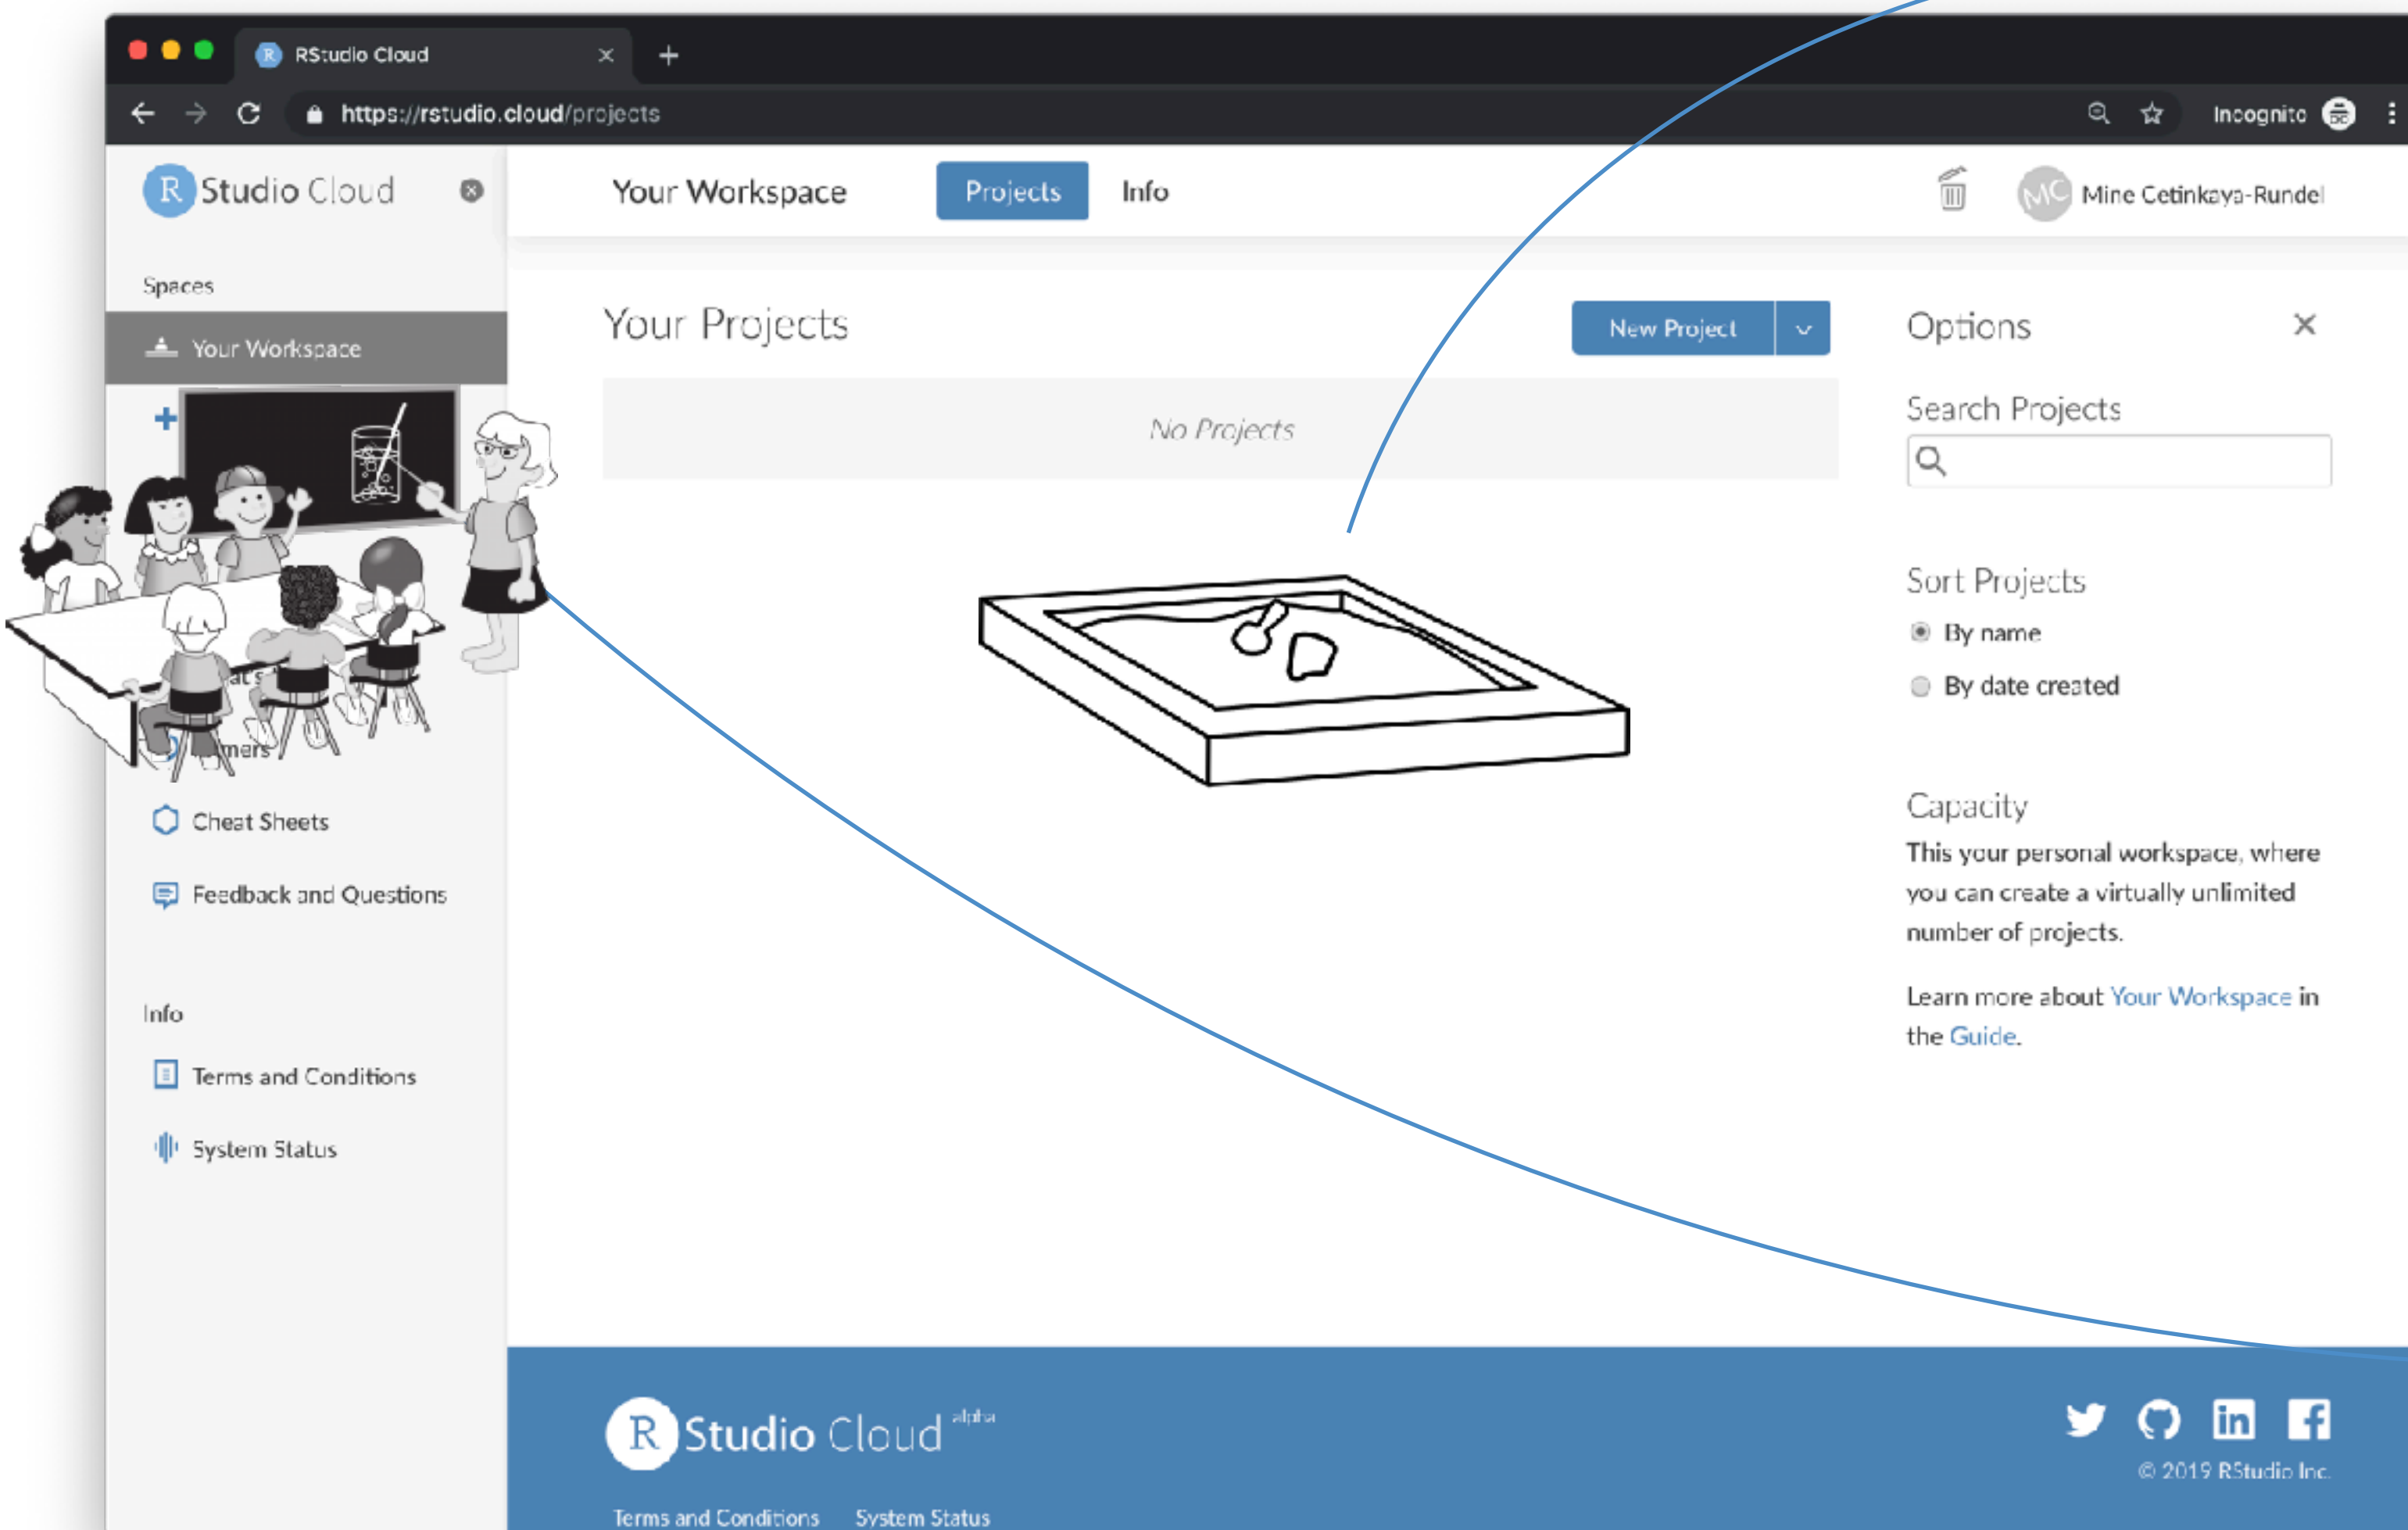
RStudio Cloud

https://rstudio.cloud/projects

Incognito

RStudio Cloud

Your Workspace

Projects

Info

Mine Cetinkaya-Rundel

Spaces

Your Workspace

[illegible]mers

Cheat Sheets

Feedback and Questions

Info

Terms and Conditions

System Status

Your Projects

New Project

No Projects

Options

Search Projects

Sort Projects

By name

By date created

Capacity

This your personal workspace, where you can create a virtually unlimited number of projects.

Learn more about Your Workspace in the Guide.

RStudio Cloud alpha

© 2019 RStudio Inc.

Terms and Conditions

System Status